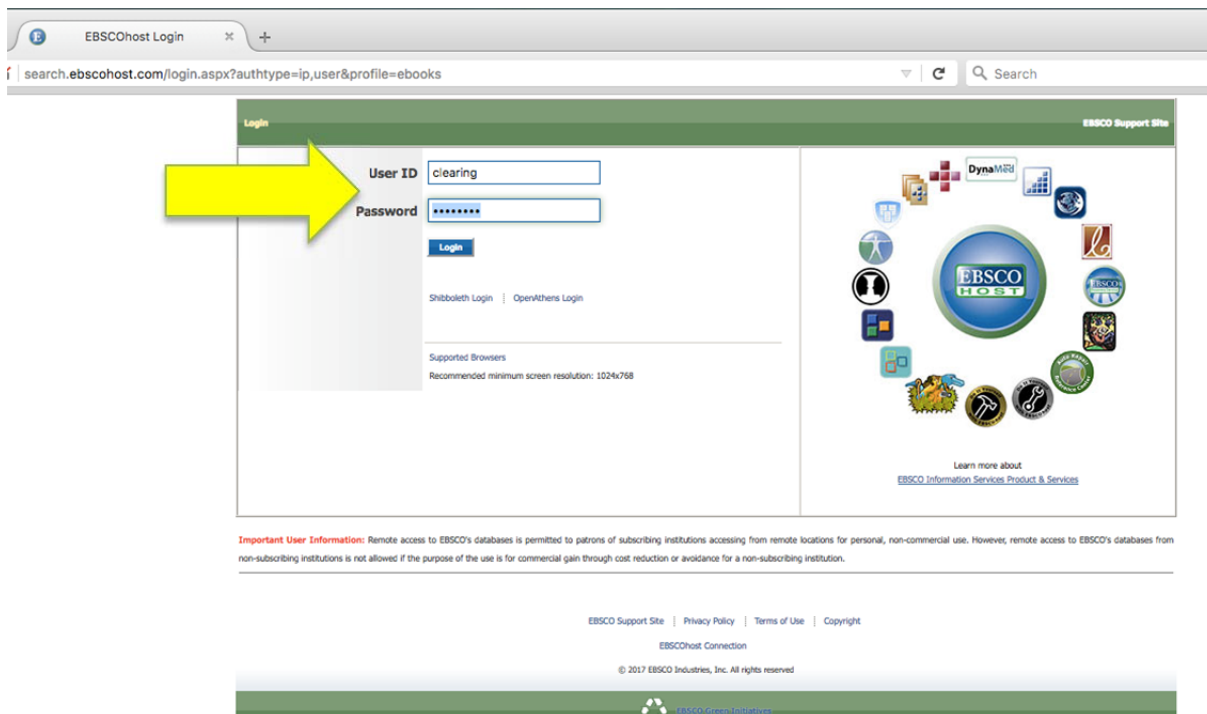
EBSCOhost Login

search.ebscohost.com/login.aspx?authtype=ip,user&profile=ebooks

Search

Login

EBSCO Support Site

User ID clearing

Password ••••••••

Login

Shibboleth Login | OpenAthens Login

Supported Browsers

Recommended minimum screen resolution: 1024x768

DynaMed

EBSCO HOST

Learn more about

EBSCO Information Services Product & Services

Important User Information: Remote access to EBSCO's databases is permitted to patrons of subscribing institutions accessing from remote locations for personal, non-commercial use. However, remote access to EBSCO's databases from non-subscribing institutions is not allowed if the purpose of the use is for commercial gain through cost reduction or avoidance for a non-subscribing institution.

EBSCO Support Site | Privacy Policy | Terms of Use | Copyright

EBSCOhost Connection

© 2017 EBSCO Industries, Inc. All rights reserved

EBSCO Green Initiatives